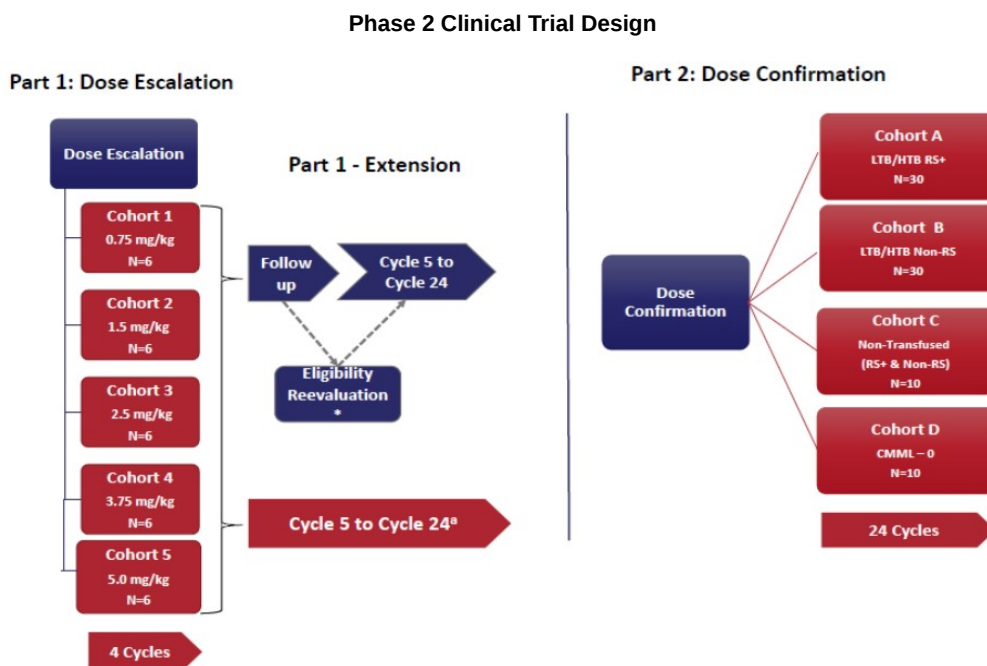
Phase 2 Clinical Trial Design

Part 1: Dose Escalation

Dose Escalation

Cohort 1
0.75 mg/kg
N=6

Cohort 2
1.5 mg/kg
N=6

Cohort 3
2.5 mg/kg
N=6

Cohort 4
3.75 mg/kg
N=6

Cohort 5
5.0 mg/kg
N=6

4 Cycles

Part 1 - Extension

Follow up

Cycle 5 to Cycle 24

Eligibility Reevaluation
*

Cycle 5 to Cycle 24$^a$

Part 2: Dose Confirmation

Dose Confirmation

Cohort A
LTB/HTB RS+
N=30

Cohort B
LTB/HTB Non-RS
N=30

Cohort C
Non-Transfused
(RS+ & Non-RS)
N=10

Cohort D
CMML – 0
N=10

24 Cycles